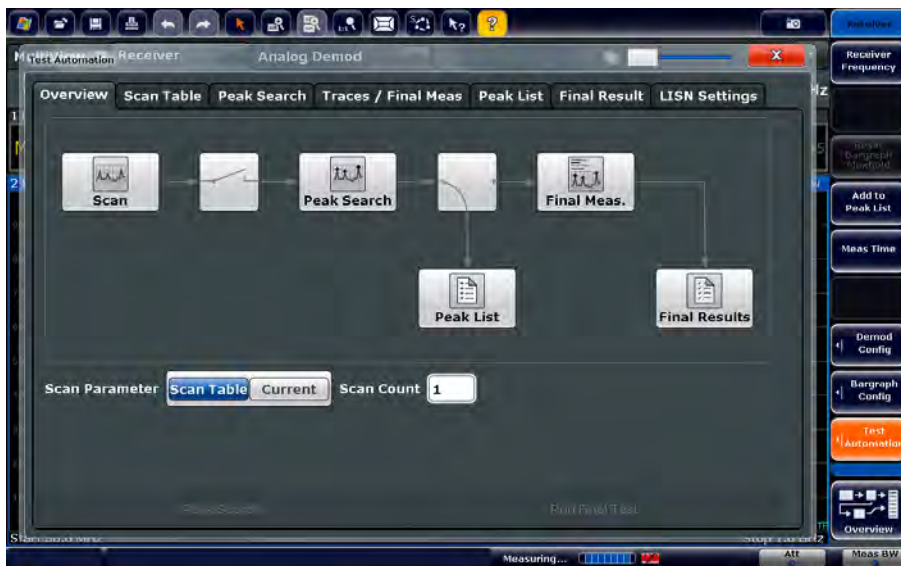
Receiver

Test Automation Receiver Analog Demod

Overview Scan Table Peak Search Traces / Final Meas Peak List Final Result LISN Settings

Scan

Peak Search

Final Meas.

Peak List

Final Results

Scan Parameter Scan Table Current Scan Count 1

Receiver Frequency

Add to Peak List

Meas Time

Demod Config

Bargraph Config

Test Automation

Overview

Measuring...

Att

Meas BW